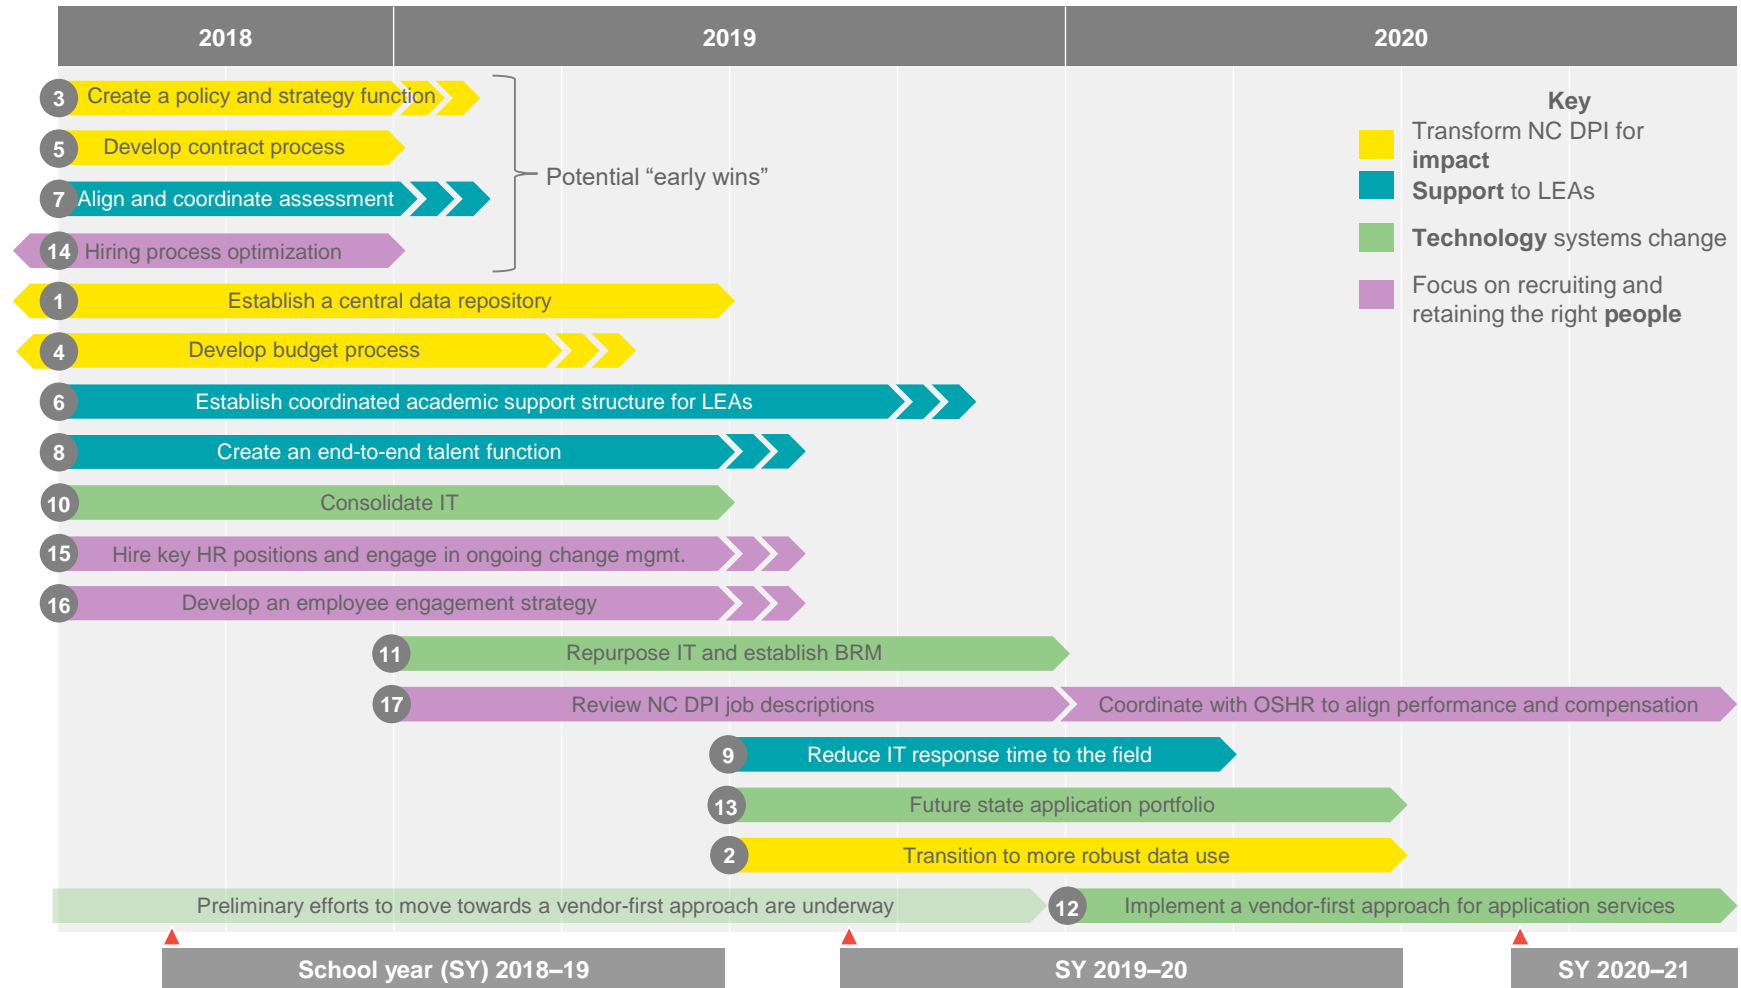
| 2018 | 2019 | 2020 |
|---|---|---|

3 Create a policy and strategy function

5 Develop contract process

7 Align and coordinate assessment

14 Hiring process optimization

Potential “early wins”

Key

Transform NC DPI for **impact**

**Support** to LEAs

**Technology** systems change

Focus on recruiting and retaining the right **people**

1 Establish a central data repository

4 Develop budget process

6 Establish coordinated academic support structure for LEAs

8 Create an end-to-end talent function

10 Consolidate IT

15 Hire key HR positions and engage in ongoing change mgmt.

16 Develop an employee engagement strategy

11 Repurpose IT and establish BRM

17 Review NC DPI job descriptions

Coordinate with OSHR to align performance and compensation

9 Reduce IT response time to the field

13 Future state application portfolio

2 Transition to more robust data use

Preliminary efforts to move towards a vendor-first approach are underway

12 Implement a vendor-first approach for application services

School year (SY) 2018–19

SY 2019–20

SY 2020–21